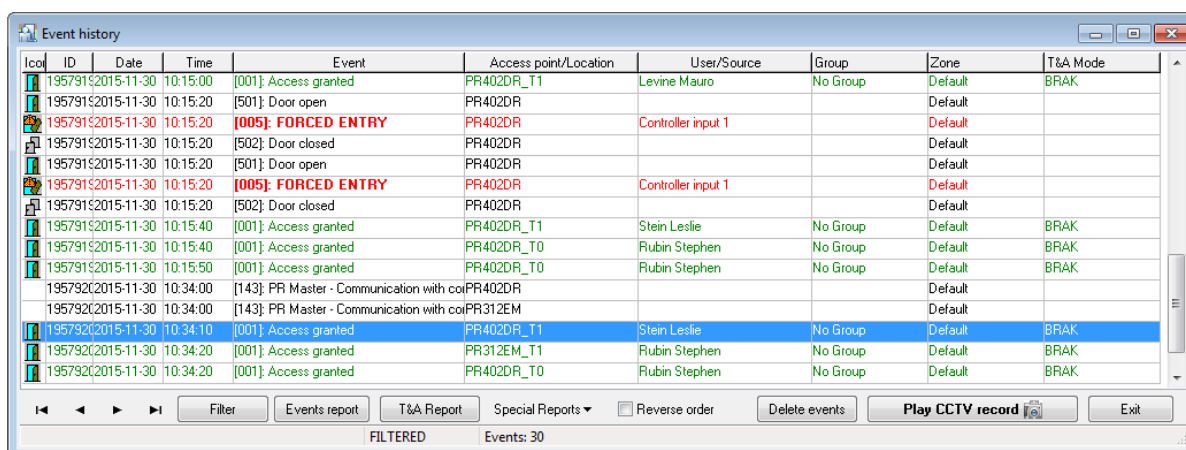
Event history

| Icon | ID | Date | Time | Event | Access point/Location | User/Source | Group | Zone | T&A Mode |
|---|---|---|---|---|---|---|---|---|---|
| | 195791 | 2015-11-30 | 10:15:00 | [001]: Access granted | PR402DR_T1 | Levine Mauro | No Group | Default | BRAK |
| | 195791 | 2015-11-30 | 10:15:20 | [501]: Door open | PR402DR | | | Default | |
| | 195791 | 2015-11-30 | 10:15:20 | [005]: FORCED ENTRY | PR402DR | Controller input 1 | | Default | |
| | 195791 | 2015-11-30 | 10:15:20 | [502]: Door closed | PR402DR | | | Default | |
| | 195791 | 2015-11-30 | 10:15:20 | [501]: Door open | PR402DR | | | Default | |
| | 195791 | 2015-11-30 | 10:15:20 | [005]: FORCED ENTRY | PR402DR | Controller input 1 | | Default | |
| | 195791 | 2015-11-30 | 10:15:20 | [502]: Door closed | PR402DR | | | Default | |
| | 195791 | 2015-11-30 | 10:15:40 | [001]: Access granted | PR402DR_T1 | Stein Leslie | No Group | Default | BRAK |
| | 195791 | 2015-11-30 | 10:15:40 | [001]: Access granted | PR402DR_T0 | Rubin Stephen | No Group | Default | BRAK |
| | 195791 | 2015-11-30 | 10:15:50 | [001]: Access granted | PR402DR_T0 | Rubin Stephen | No Group | Default | BRAK |
| | 195792 | 2015-11-30 | 10:34:00 | [143]: PR Master - Communication with co | PR402DR | | | Default | |
| | 195792 | 2015-11-30 | 10:34:00 | [143]: PR Master - Communication with co | PR312EM | | | Default | |
| | 195792 | 2015-11-30 | 10:34:10 | [001]: Access granted | PR402DR_T1 | Stein Leslie | No Group | Default | BRAK |
| | 195792 | 2015-11-30 | 10:34:20 | [001]: Access granted | PR312EM_T1 | Rubin Stephen | No Group | Default | BRAK |
| | 195792 | 2015-11-30 | 10:34:20 | [001]: Access granted | PR402DR_T0 | Rubin Stephen | No Group | Default | BRAK |

Filter Events report T&A Report Special Reports Reverse order Delete events Play CCTV record Exit

FILTERED Events: 30